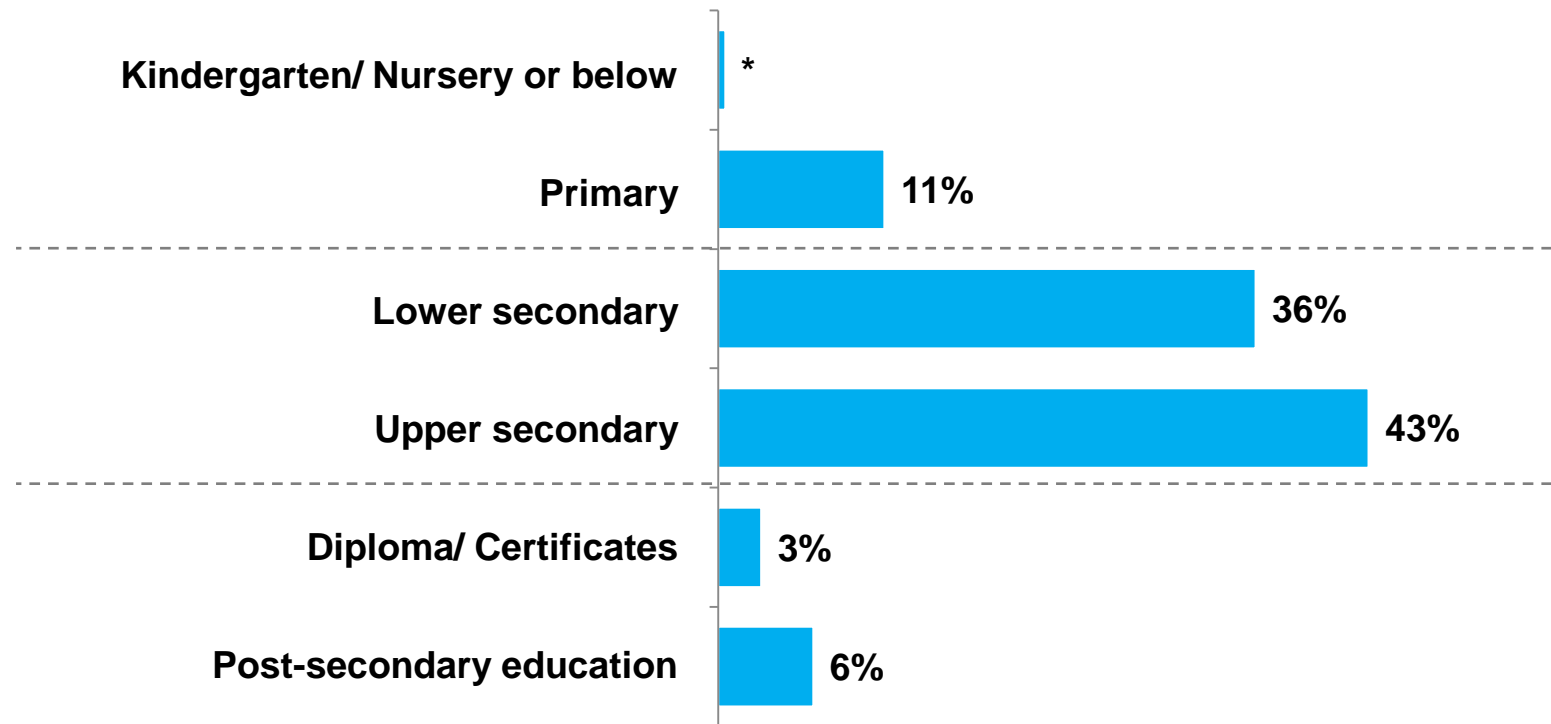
| Category | Value |
|---|---|
| Kindergarten/ Nursery or below | * |
| Primary | 11% |
| Lower secondary | 36% |
| Upper secondary | 43% |
| Diploma/ Certificates | 3% |
| Post-secondary education | 6% |